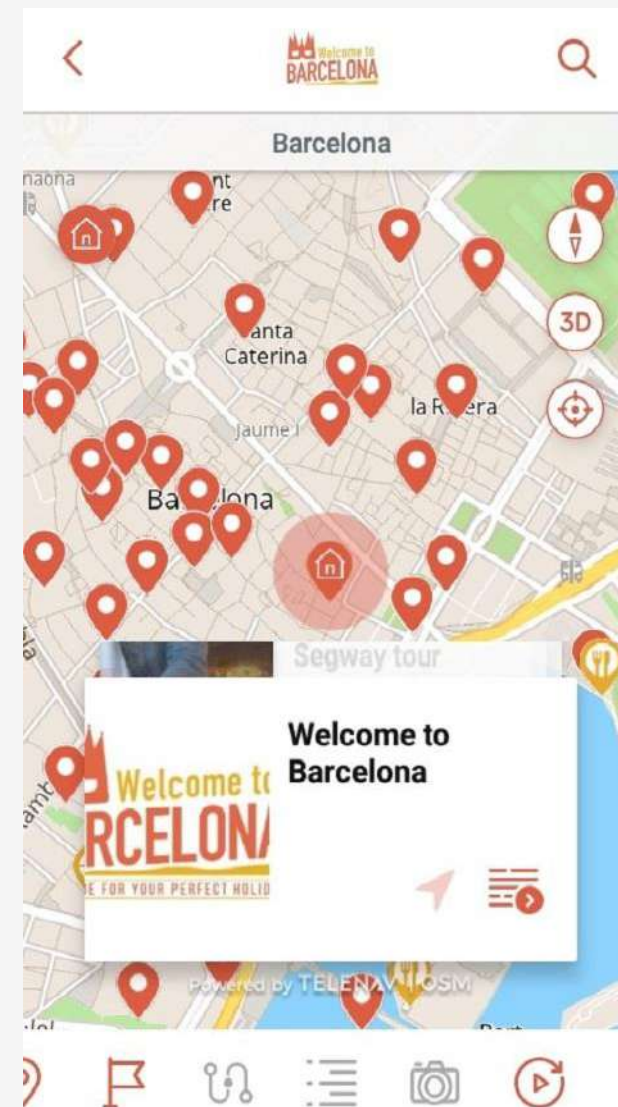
Welcome to BARCELONA

Barcelona

naona

nt

re

anta Caterina

la R era

Jaume I

Ba lona

Segway tour

Welcome to Barcelona

Welcome to

RCELONA

E FOR YOUR PERFECT HOLID

3D

Powered by TELENAV / OSM